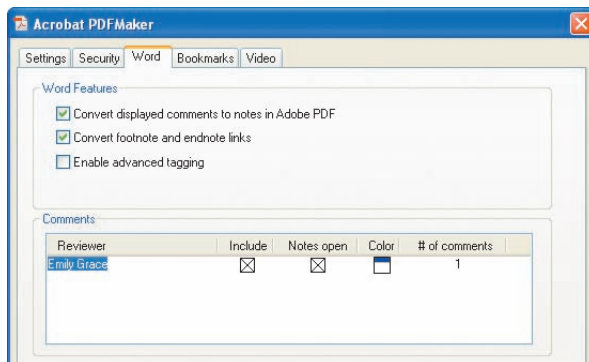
Acrobat PDFMaker

Settings | Security | Word | Bookmarks | Video

Word Features

Convert displayed comments to notes in Adobe PDF

Convert footnote and endnote links

Enable advanced tagging

Comments

| Reviewer | Include | Notes open | Color | # of comments |
|---|---|---|---|---|
| Emily Grace | ☒ | ☒ | | 1 |